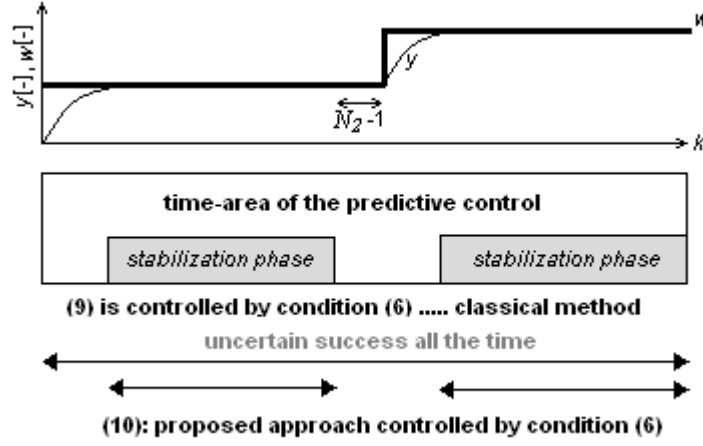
y[-], w[-]

w

y

$N_2$ -1

k

time-area of the predictive control

stabilization phase

stabilization phase

(9) is controlled by condition (6) ..... classical method

uncertain success all the time

(10): proposed approach controlled by condition (6)